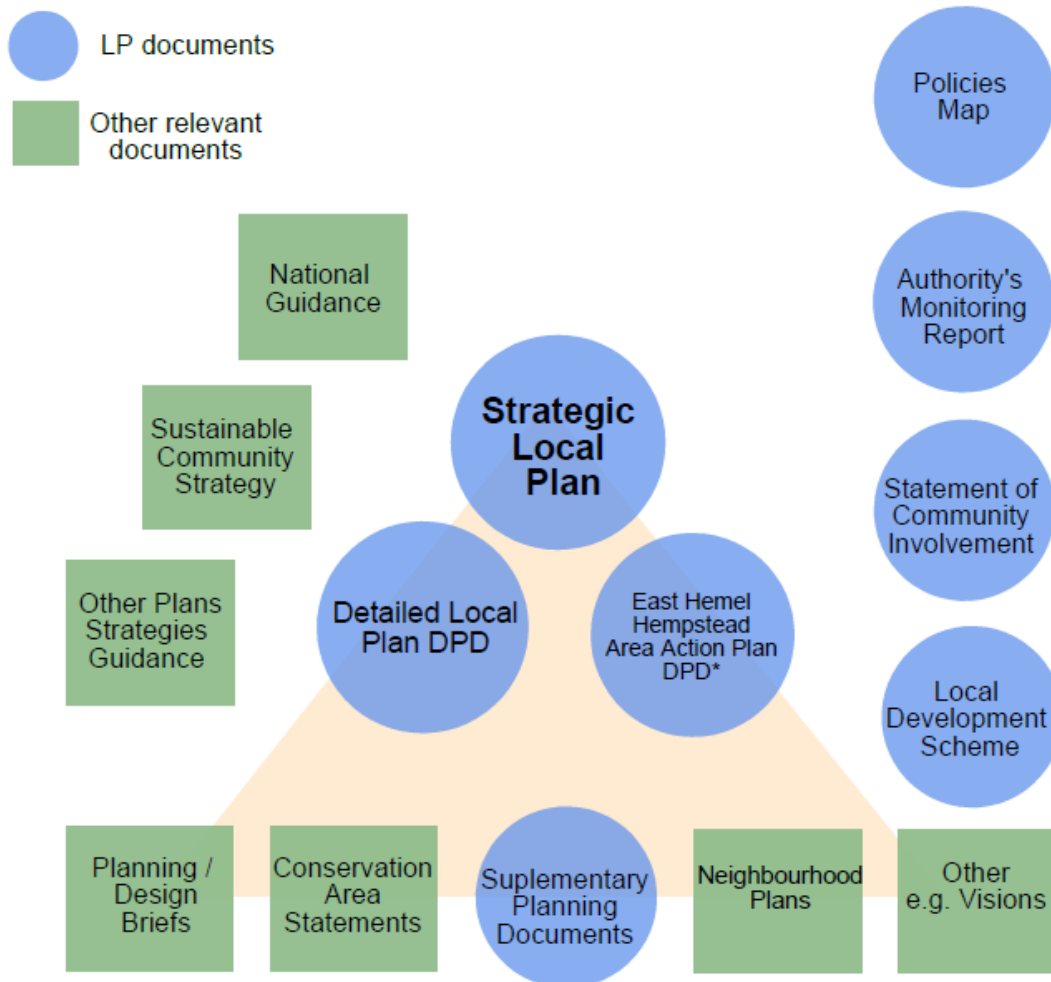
LP documents

Other relevant documents

Policies Map

National Guidance

Authority's Monitoring Report

Sustainable Community Strategy

Strategic Local Plan

Statement of Community Involvement

Other Plans Strategies Guidance

Detailed Local Plan DPD

East Hemel Hempstead Area Action Plan DPD*

Local Development Scheme

Planning / Design Briefs

Conservation Area Statements

Suplementary Planning Documents

Neighbourhood Plans

Other e.g. Visions